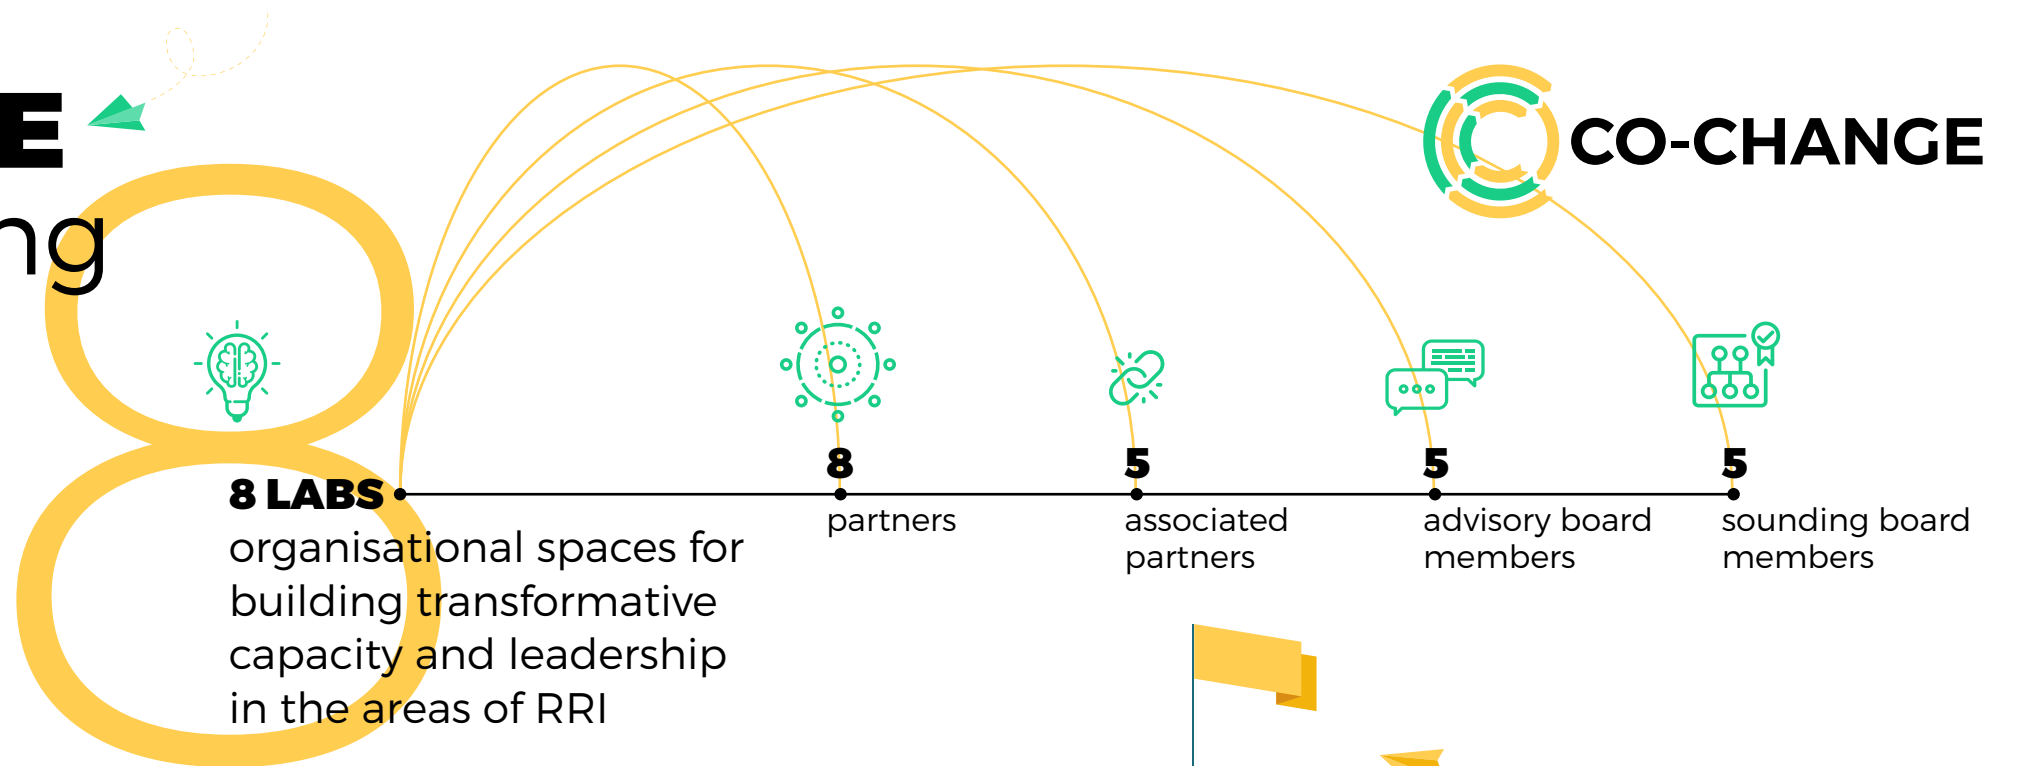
E

ng

CO-CHANGE

8 LABS
organisational spaces for building transformative capacity and leadership in the areas of RRI

8
partners

5
associated partners

5
advisory board members

5
sounding board members